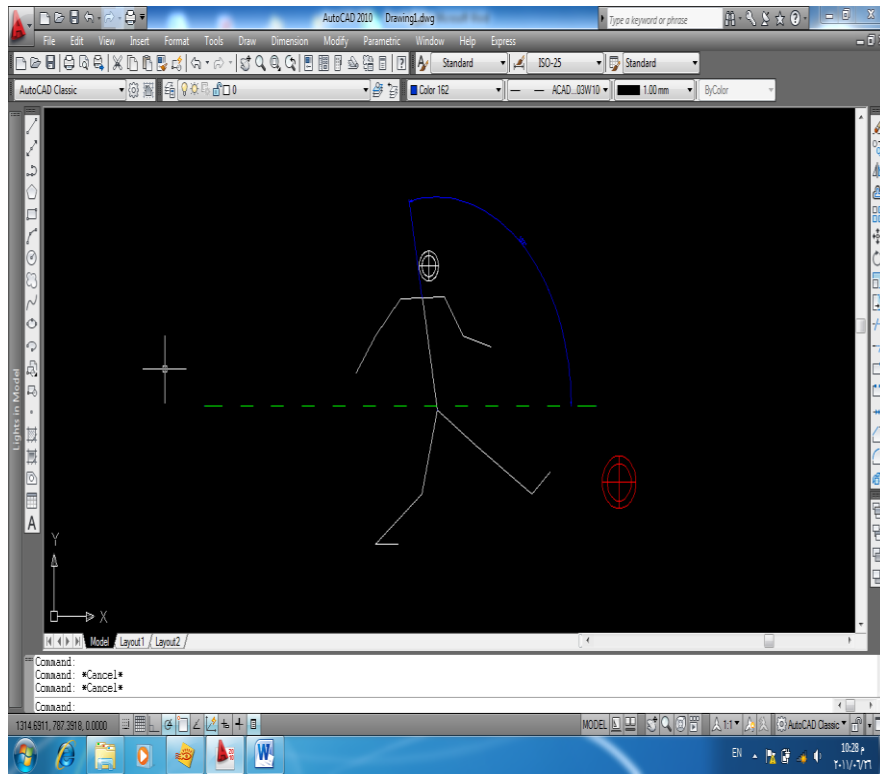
AutoCAD 2010 Drawing1.dwg

Type a keyword or phrase

File Edit View Insert Format Tools Draw Dimension Modify Parametric Window Help Express

Standard ISO-25 Standard

AutoCAD Classic 0 Color 162 ACAD...03W10 1.00 mm ByColor

Lights in Model

A

Y

X

Model Layout1 Layout2

Command:
Command: *Cancel*
Command: *Cancel*

Command:

1314.6911, 787.3918, 0.0000

MODEL

1:1

AutoCAD Classic

EN

10:28